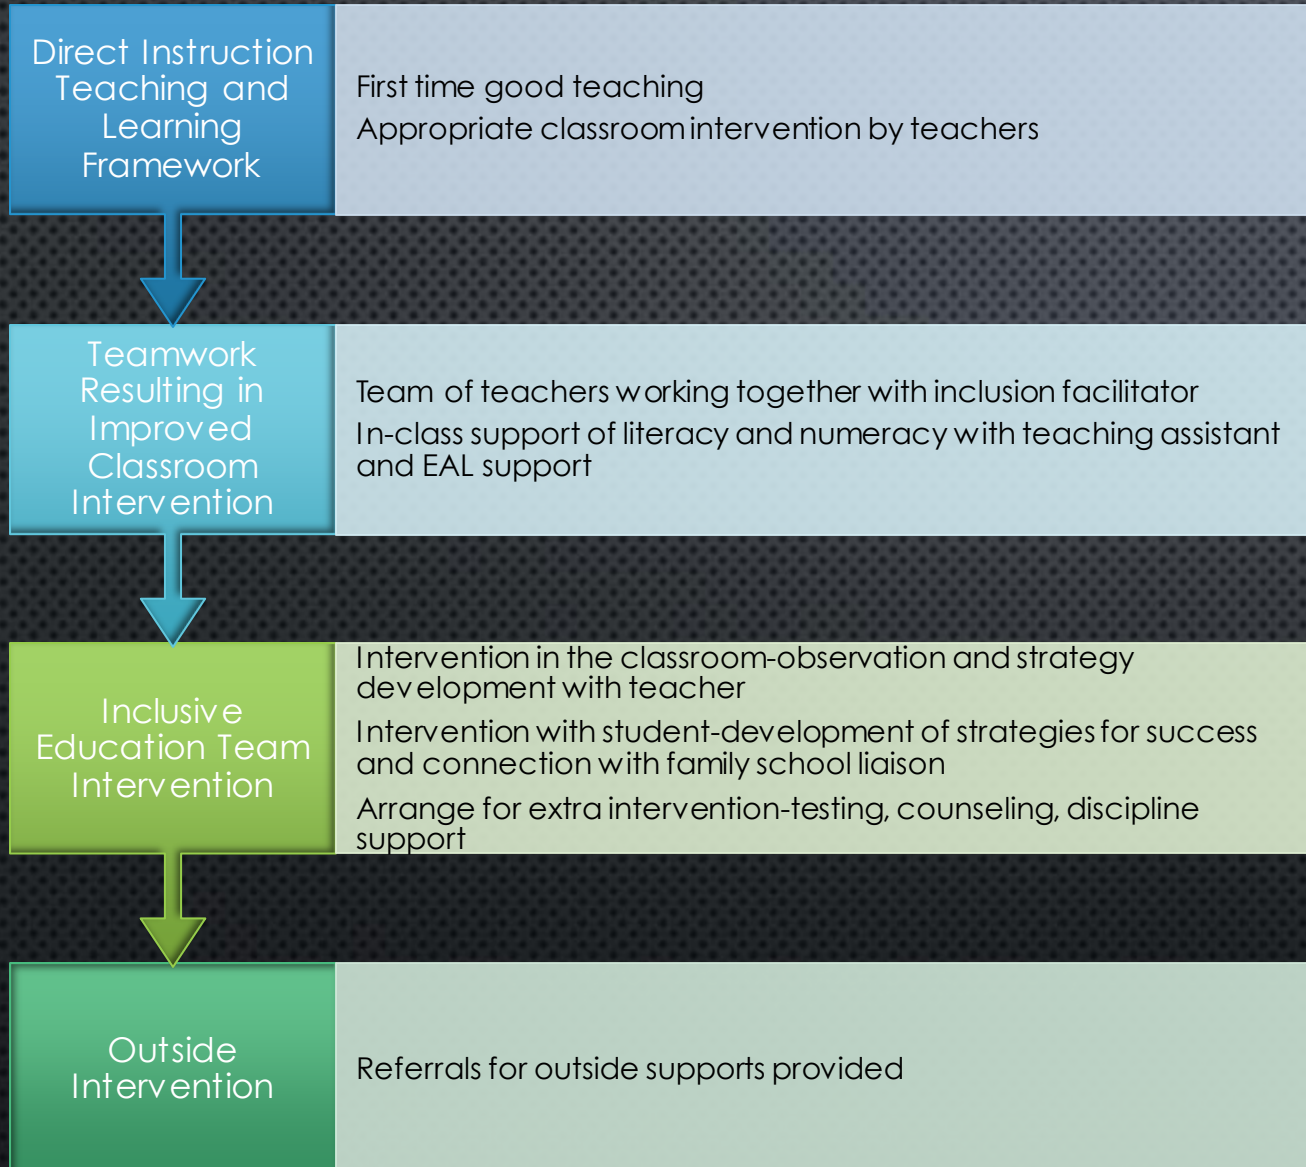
Direct Instruction Teaching and Learning Framework

First time good teaching

Appropriate classroom intervention by teachers

Teamwork Resulting in Improved Classroom Intervention

Team of teachers working together with inclusion facilitator

In-class support of literacy and numeracy with teaching assistant and EAL support

Inclusive Education Team Intervention

Intervention in the classroom-observation and strategy development with teacher

Intervention with student-development of strategies for success and connection with family school liaison

Arrange for extra intervention-testing, counseling, discipline support

Outside Intervention

Referrals for outside supports provided